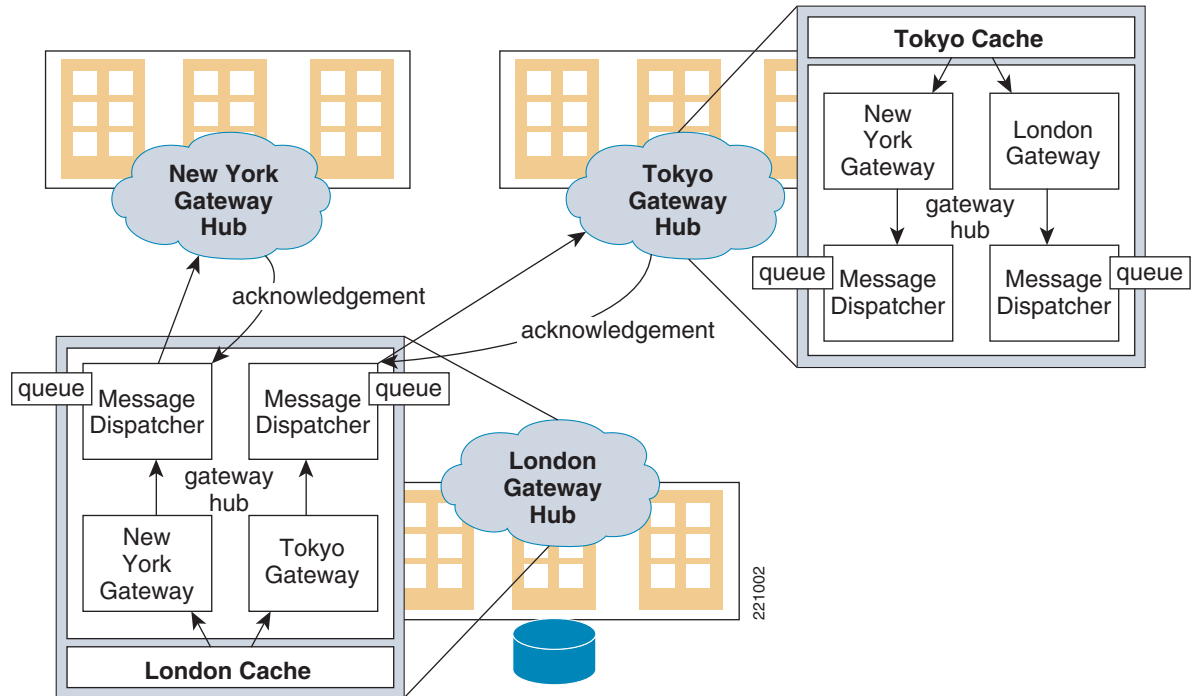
New York Gateway Hub

Tokyo Gateway Hub

Tokyo Cache

New York Gateway

London Gateway

gateway hub

queue

Message Dispatcher

Message Dispatcher

queue

acknowledgement

acknowledgement

queue

Message Dispatcher

Message Dispatcher

queue

gateway hub

New York Gateway

Tokyo Gateway

London Cache

London Gateway Hub

221002